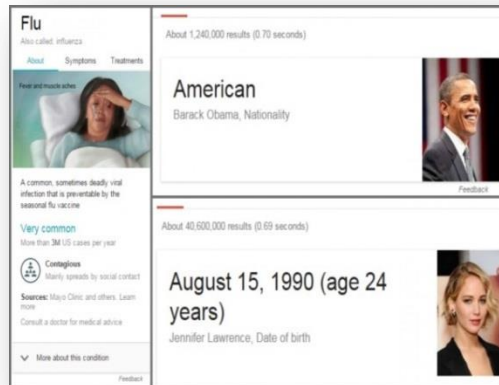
Flu
Also called: influenza

About Symptoms Treatments

Fever and muscle aches

A common, sometimes deadly viral infection that is preventable by the seasonal flu vaccine

Very common
More than 3M US cases per year

Contagious
Mainly spreads by social contact

Sources: Mayo Clinic and others. Learn more

Consult a doctor for medical advice

More about this condition

Feedback

About 1,240,000 results (0.70 seconds)

American
Barack Obama, Nationality

Feedback

About 40,600,000 results (0.69 seconds)

August 15, 1990 (age 24 years)
Jennifer Lawrence, Date of birth